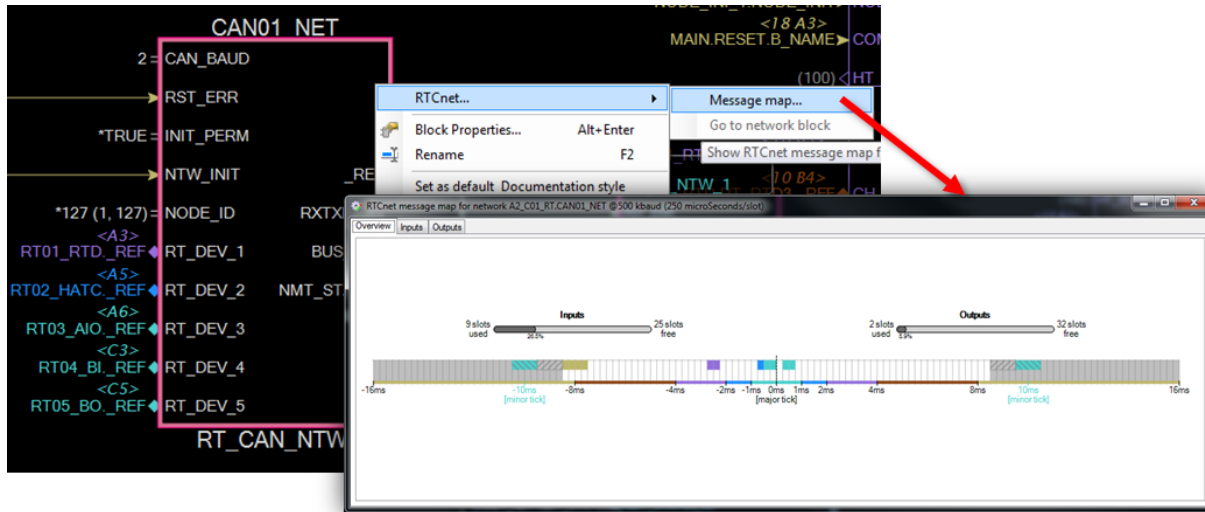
CAN01_NET

2 = CAN_BAUD

RST_ERR

*TRUE = INIT_PERM

NTW_INIT

*127 (1, 127) = NODE_ID

<A3>
RT01_RTD._REF RT_DEV_1

<A5>
RT02_HATC._REF RT_DEV_2

<A6>
RT03_AIO._REF RT_DEV_3

<C3>
RT04_BI._REF RT_DEV_4

<C5>
RT05_BO._REF RT_DEV_5

RT_CAN_NTW

_RE

RXTX

BUS

NMT_ST

<18 A3>
MAIN.RESET.B_NAME CON

(100) HT

NTW_1

<10 B4>

CH

RTCnet...

Block Properties... Alt+Enter

Rename F2

Set as default Documentation style

Message map...

Go to network block

Show RTCnet message map f

RTCnet message map for network A2_C01_RT.CAN01_NET @500 kbaud (250 microSeconds/slot)

Overview | Inputs | Outputs

Inputs

9 slots used

26.5%

25 slots free

Outputs

2 slots used

5.9%

32 slots free

-16ms -10ms [minor tick] -8ms -4ms -2ms -1ms 0ms [major tick] 1ms 2ms 4ms 8ms 10ms [minor tick] 16ms